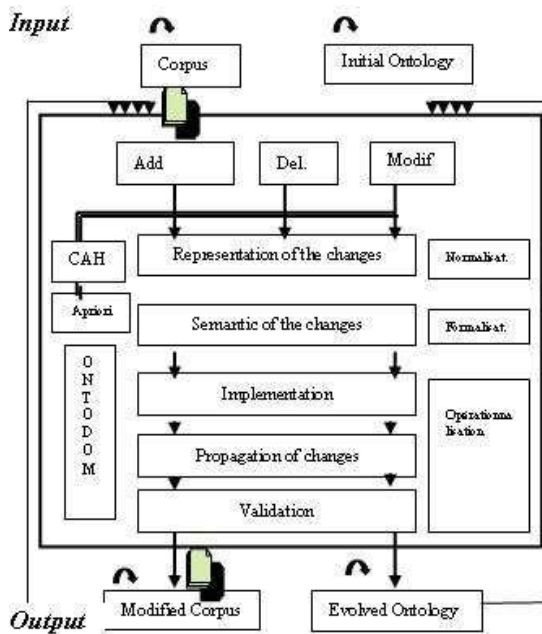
Input

Corpus

Initial Ontology

Add

Del.

Modif

CAH

Representation of the changes

Normalisat.

Apriori

Semantic of the changes

Formalisat.

O N T O D O M

Implementation

Operationnalisation

Propagation of changes

Validation

Output

Modified Corpus

Evolved Ontology